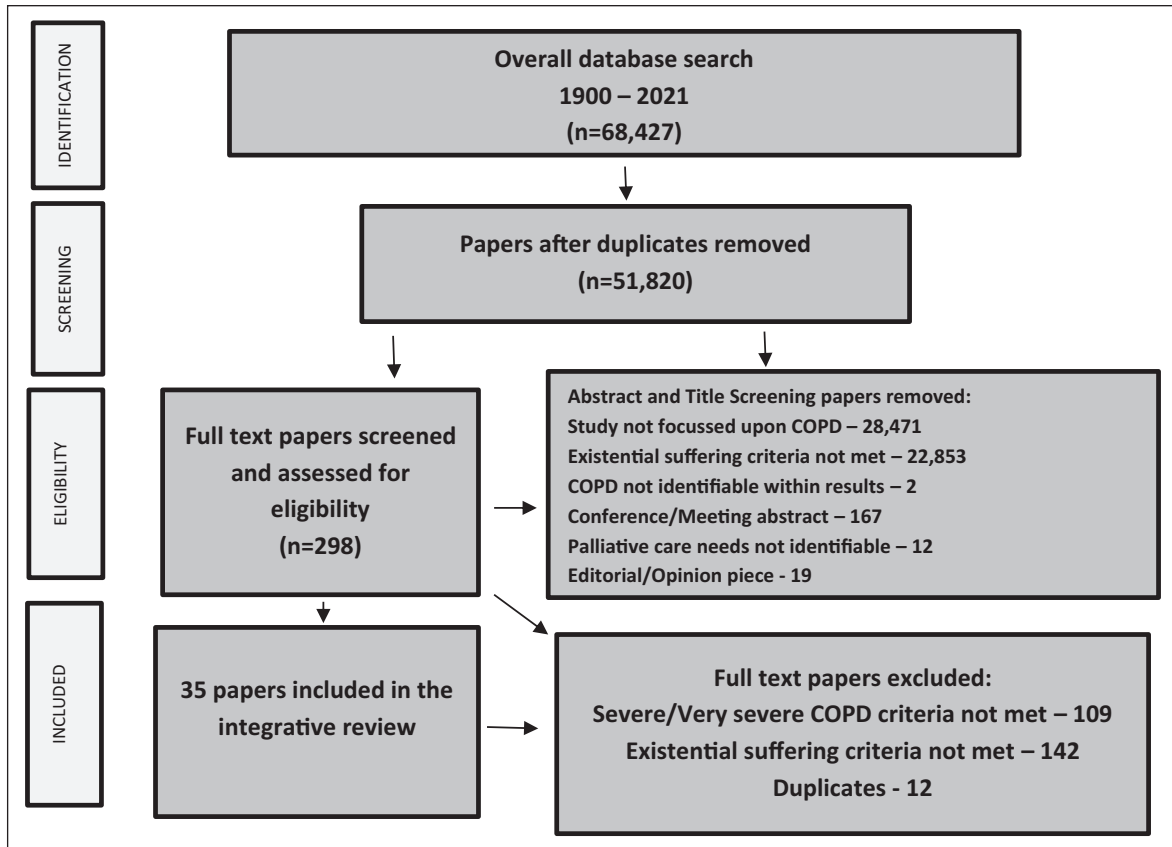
IDENTIFICATION

Overall database search
1900 – 2021
(n=68,427)

SCREENING

Papers after duplicates removed
(n=51,820)

ELIGIBILITY

Full text papers screened and assessed for eligibility
(n=298)

Abstract and Title Screening papers removed:
Study not focussed upon COPD – 28,471
Existential suffering criteria not met – 22,853
COPD not identifiable within results – 2
Conference/Meeting abstract – 167
Palliative care needs not identifiable – 12
Editorial/Opinion piece - 19

INCLUDED

35 papers included in the integrative review

Full text papers excluded:
Severe/Very severe COPD criteria not met – 109
Existential suffering criteria not met – 142
Duplicates - 12